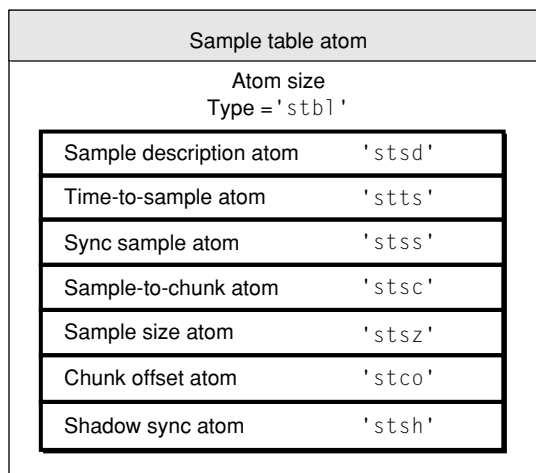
Sample table atom

Atom size
Type = 'stbl'

| | |
|---|---|
| Sample description atom | 'stsd' |
| Time-to-sample atom | 'stts' |
| Sync sample atom | 'stss' |
| Sample-to-chunk atom | 'stsc' |
| Sample size atom | 'stsz' |
| Chunk offset atom | 'stco' |
| Shadow sync atom | 'stsh' |